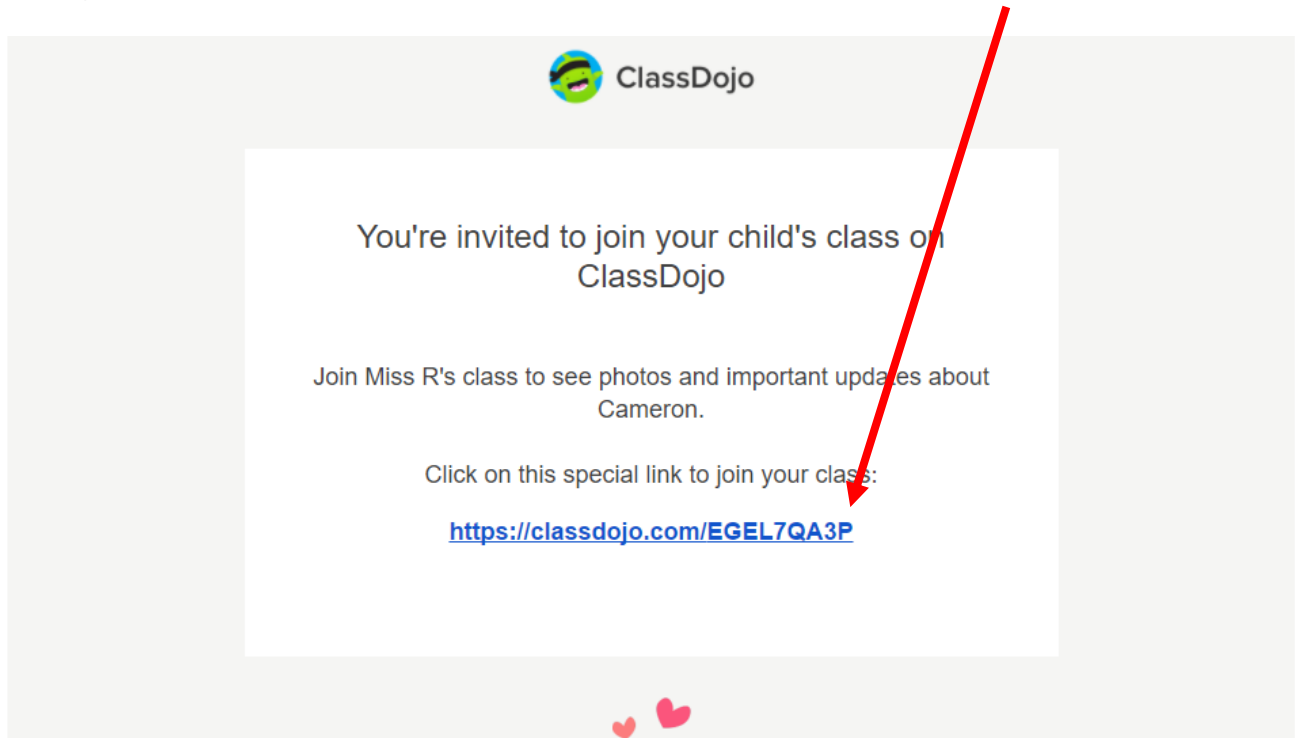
ClassDojo

You're invited to join your child's class on ClassDojo

Join Miss R's class to see photos and important updates about Cameron.

Click on this special link to join your class:

https://classdojo.com/EGEL7QA3P